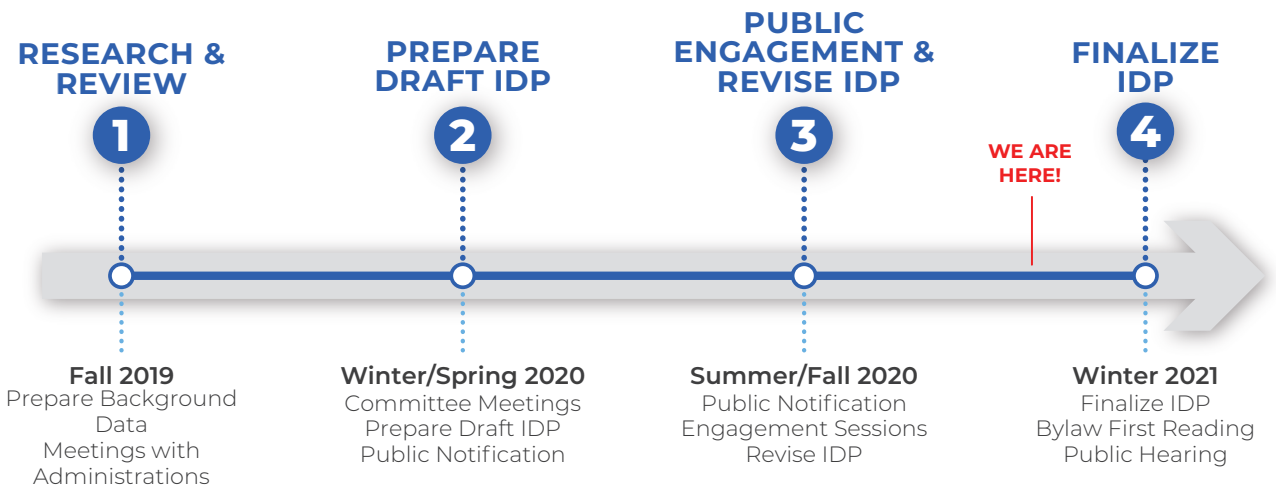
RESEARCH & REVIEW

1

PREPARE DRAFT IDP

2

PUBLIC ENGAGEMENT & REVISE IDP

3

WE ARE HERE!

FINALIZE IDP

4

Fall 2019
Prepare Background Data
Meetings with Administrations

Winter/Spring 2020
Committee Meetings
Prepare Draft IDP
Public Notification

Summer/Fall 2020
Public Notification
Engagement Sessions
Revise IDP

Winter 2021
Finalize IDP
Bylaw First Reading
Public Hearing